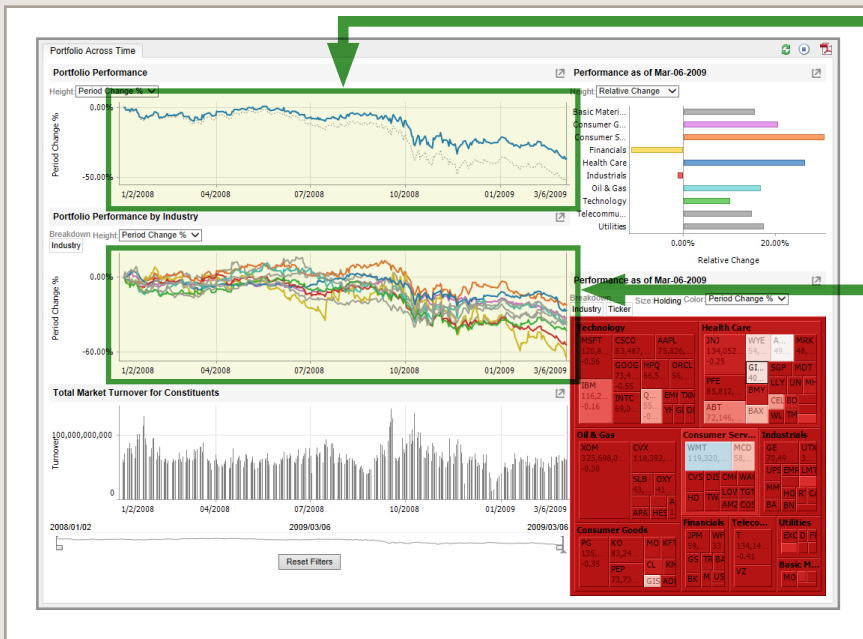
Portfolio Across Time

Portfolio Performance

Height Period Change %

0.00%

-50.00%

Period Change %

1/2/2008 04/2008 07/2008 10/2008 01/2009 3/6/2009

Portfolio Performance by Industry

Breakdown Industry Height Period Change %

0.00%

-60.00%

Period Change %

1/2/2008 04/2008 07/2008 10/2008 01/2009 3/6/2009

Total Market Turnover for Constituents

100,000,000,000

0

Turnover

1/2/2008 04/2008 07/2008 10/2008 01/2009 3/6/2009

2008/01/02 2009/03/06 2009/03/06

Reset Filters

Performance as of Mar-06-2009

Height Relative Change

Basic Materi...
Consumer G...
Consumer S...
Financials
Health Care
Industrials
Oil & Gas
Technology
Telecommu...
Utilities

0.00% 20.00%

Relative Change

Performance as of Mar-06-2009

Breakdown Industry Ticker Size Holding Color Period Change %

Technology
MSFT 120,8... -0.56
CSCO 83,487...
AAPL 75,826...
GOOG 73,4... -0.55
HPQ 64,5...
ORCL 56...
IBM 116,2... -0.16
INTC 69,0...
Q...
EMI
TXN
YH
GI
DI

Health Care
JNJ 134,052... -0.25
WYE 54...
A...
MRK
GI...
SGP
MDT
LLY
UN
MH
PFE 88,812...
BMY
CEL
BO
ABT 72,146...
BAX
WL
TM

Oil & Gas
XOM 225,698,0... -0.38
CVX 118,392,...
SLB 41...
OXY 41...
APA
HES
A

Consumer Serv...
WMT 119,320,...
MCD 56,...
CVS
DIS
CMC
WA
HD
TW
LOV
TGT
AM2
COS

Industrials
GE 70,2...
UTX
UPS
EMR
LMT
MM
HO
RT
BA
BN

Consumer Goods
PG 125... -0.35
KO 83,24
MO
KFT
PEP 71,71
CL
KM
GIS
ADI

Financials
JPM 59,...
WF 33
GS
TR
BA
BK
M
US

Teleco...
T 134,14... -0.41
VZ

Utilities
EXC
D
FI

Basic M...
MO